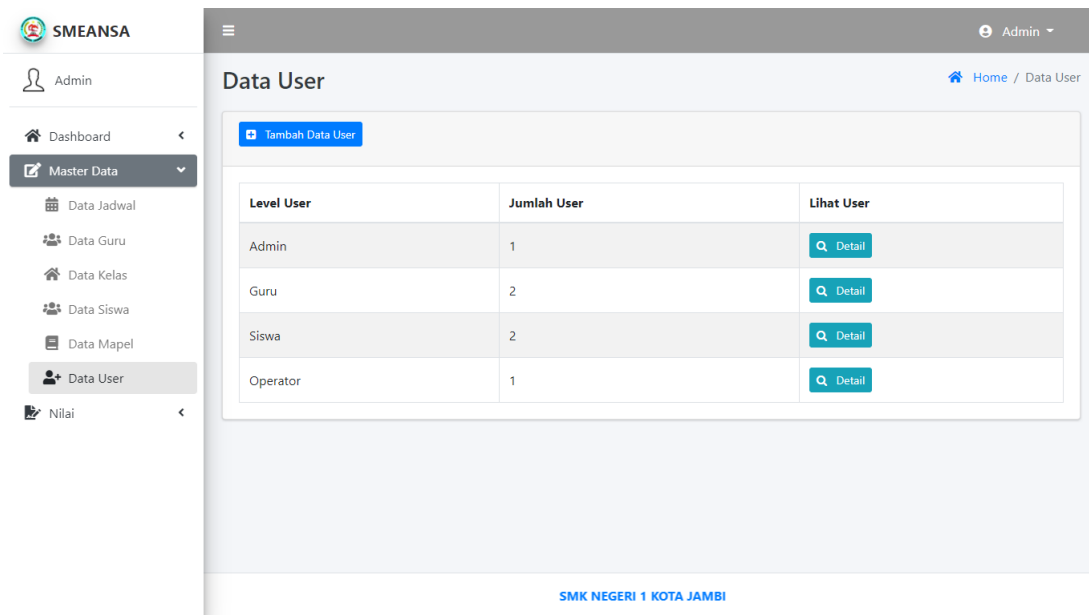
SMEANSA

Admin

Dashboard

Master Data

Data Jadwal

Data Guru

Data Kelas

Data Siswa

Data Mapel

Data User

Nilai

Admin

Data User

Home / Data User

Tambah Data User

| Level User | Jumlah User | Lihat User |
|---|---|---|
| Admin | 1 | Detail |
| Guru | 2 | Detail |
| Siswa | 2 | Detail |
| Operator | 1 | Detail |

SMK NEGERI 1 KOTA JAMBI